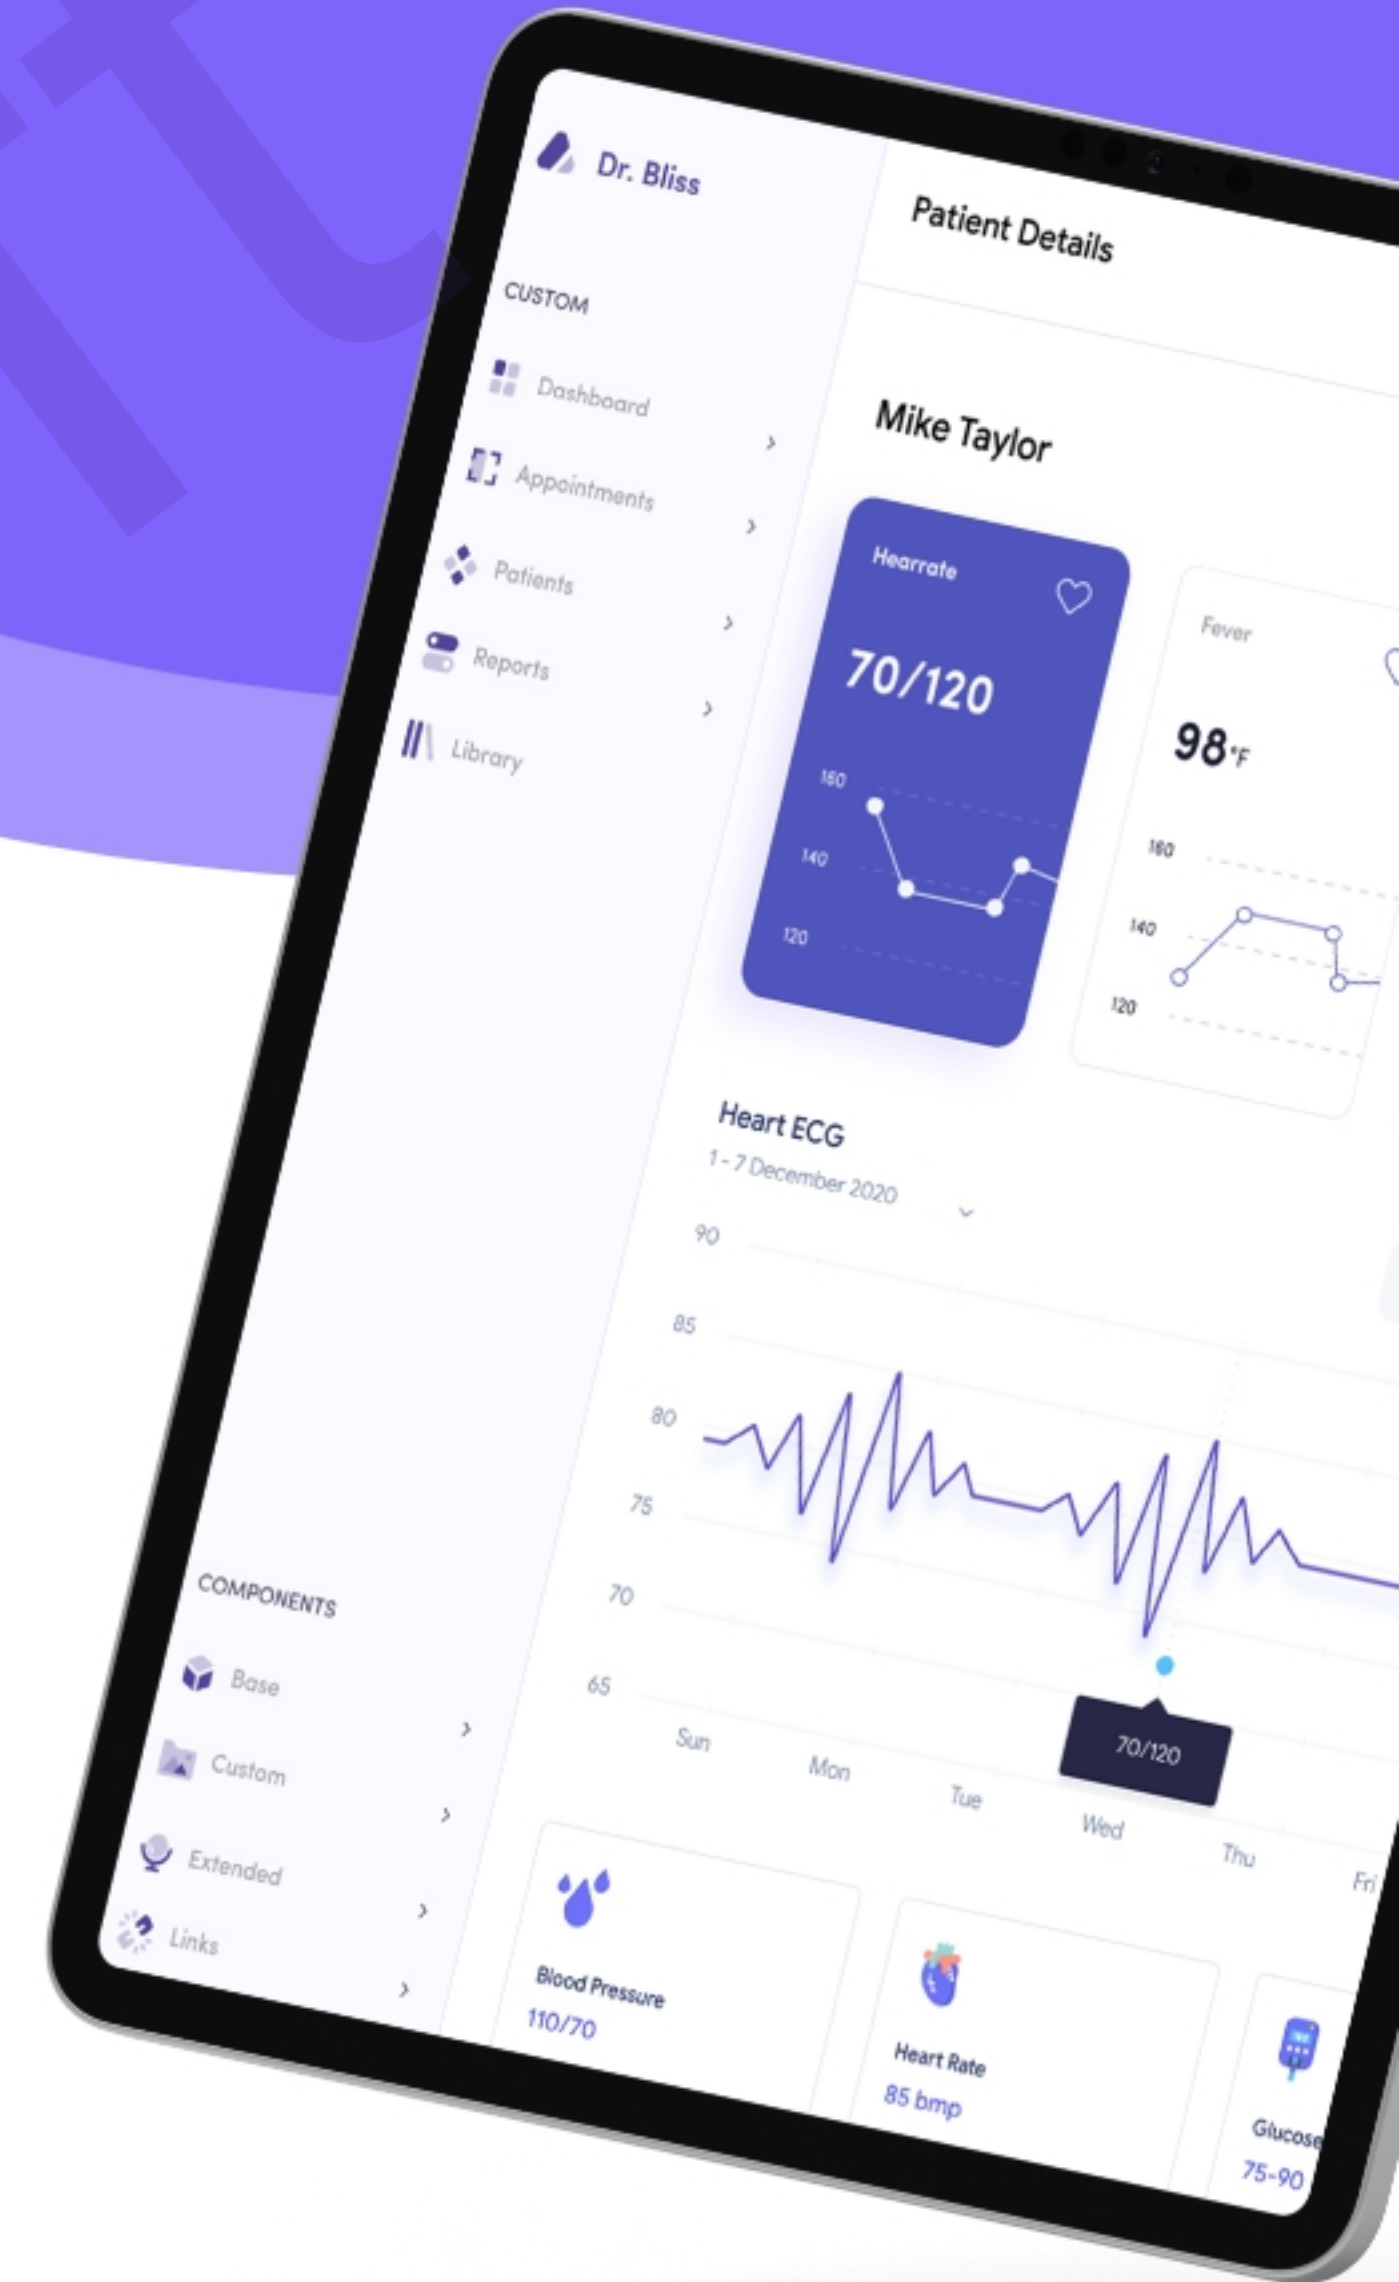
Dr. Bliss

CUSTOM

Dashboard

Appointments

Patients

Reports

Library

COMPONENTS

Base

Custom

Extended

Links

Patient Details

Mike Taylor

Hearrate

70/120

160

140

120

Fever

98°F

160

140

120

Heart ECG

1 - 7 December 2020

90

85

80

75

70

65

70/120

Sun

Mon

Tue

Wed

Thu

Fri

Blood Pressure

110/70

Heart Rate

85 bmp

Glucose

75-90